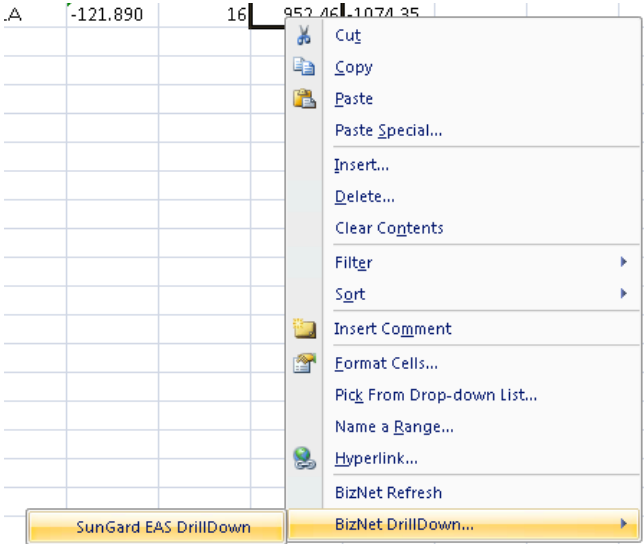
.A | -121.890 | 16 | 952.46 | -1074.35

Cut
Copy
Paste
Paste Special...
Insert...
Delete...
Clear Contents
Filter
Sort
Insert Comment
Format Cells...
Pick From Drop-down List...
Name a Range...
Hyperlink...
BizNet Refresh
BizNet DrillDown...
SunGard EAS DrillDown